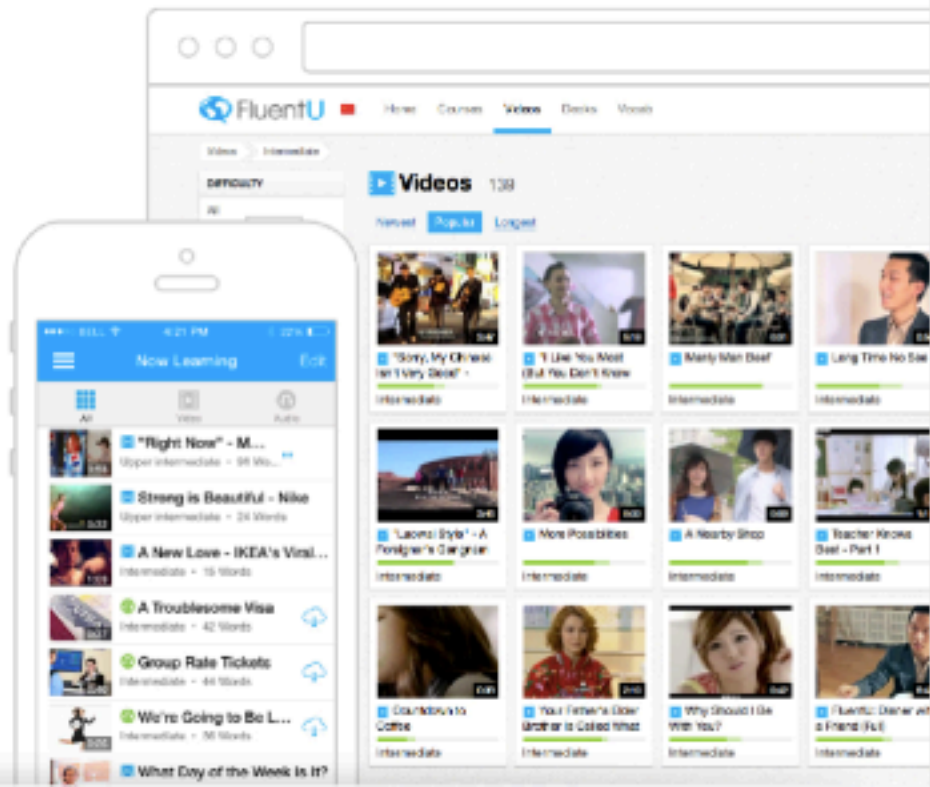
FluentU Home Courses Videos Decks Vocab

Videos Intermediate

DIFFICULTY

All

Videos 138

Newest Popular Longest

"Sorry, My Chinese Isn't Very Good" - Intermediate

"I Like You Most (But You Don't Know Intermediate

Manly Man Beef Intermediate

Long Time No See Intermediate

"Laowai Style" - A Foreigner's Gangnam Intermediate

More Possibilities Intermediate

A Nearby Shop Intermediate

Teacher Knows Best - Part 1 Intermediate

Countdown to Coffee Intermediate

Your Father's Older Brother is Called What Intermediate

Why Should I Go With You? Intermediate

FluentU Dinner with a Friend (Full) Intermediate

4:21 PM

Now Learning Edit

All Video Audio

"Right Now" - M... Upper Intermediate • 96 Wo...

Strong is Beautiful - Nike Upper Intermediate • 24 Words

A New Love - IKEA's Viral... Intermediate • 15 Words

A Troublesome Visa Intermediate • 42 Words

Group Rate Tickets Intermediate • 44 Words

We're Going to Be L... Intermediate • 36 Words

What Day of the Week Is It?